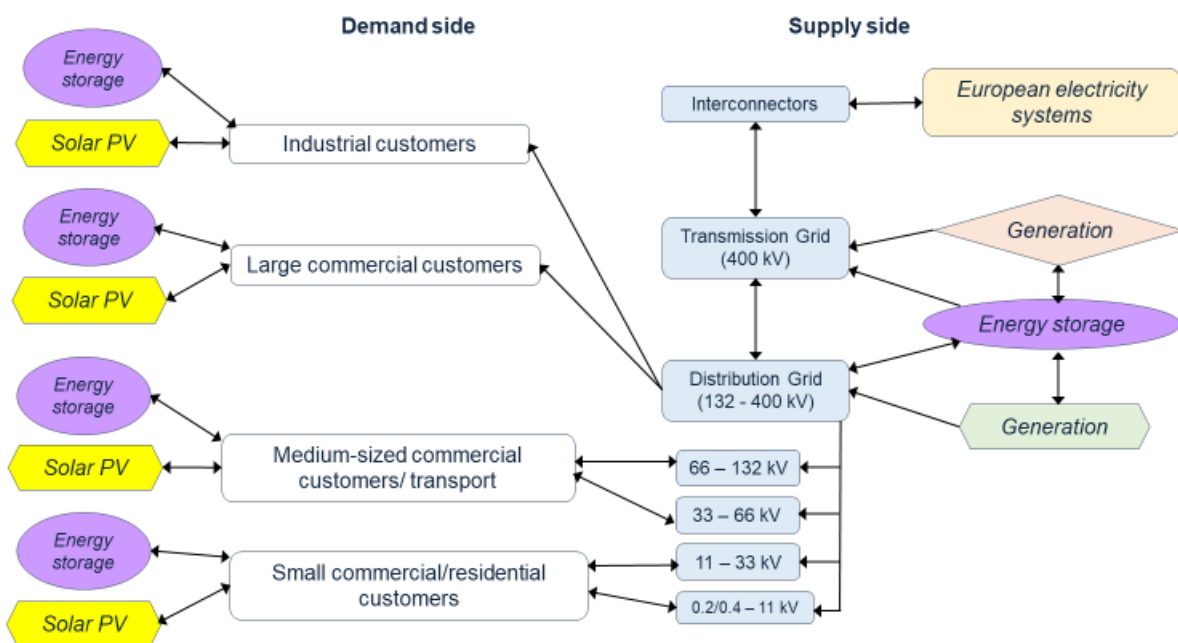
Demand side

Supply side

Energy storage

Solar PV

Industrial customers

Energy storage

Large commercial customers

Solar PV

Energy storage

Solar PV

Medium-sized commercial customers/ transport

Energy storage

Small commercial/residential customers

Solar PV

Interconnectors

European electricity systems

Transmission Grid (400 kV)

Generation

Energy storage

Distribution Grid (132 - 400 kV)

Generation

66 – 132 kV

33 – 66 kV

11 – 33 kV

0.2/0.4 – 11 kV